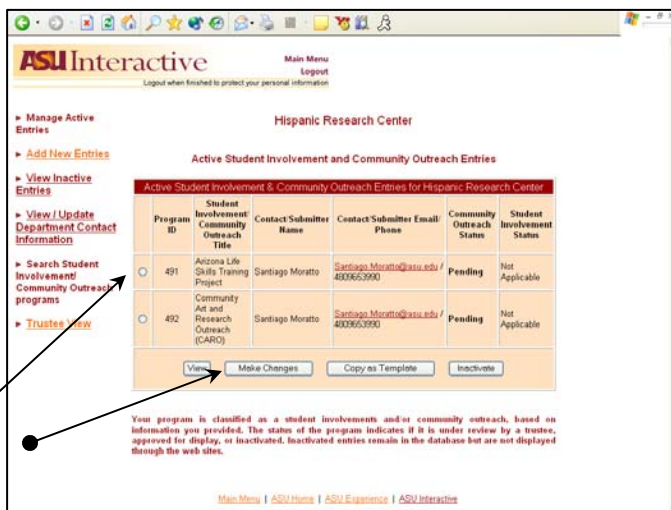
ASU Interactive

Main Menu
Logout
Logout when finished to protect your personal information

► Manage Active Entries

► Add New Entries

► View Inactive Entries

► View / Update Department Contact Information

► Search Student Involvement/ Community Outreach programs

► Trustee View

Hispanic Research Center

Active Student Involvement and Community Outreach Entries

Active Student Involvement & Community Outreach Entries for Hispanic Research Center

| | Program ID | Student Involvement/ Community Outreach Title | Contact/Submitter Name | Contact/Submitter Email/ Phone | Community Outreach Status | Student Involvement Status |
|---|---|---|---|---|---|---|
| ○ | 491 | Arizona Life Skills Training Project | Santiago Moratto | Santiago.Moratto@asu.edu / 4809653990 | Pending | Not Applicable |
| ○ | 492 | Community Art and Research Outreach (CARO) | Santiago Moratto | Santiago.Moratto@asu.edu / 4809653990 | Pending | Not Applicable |

View | Make Changes | Copy as Template | Inactivate

Your program is classified as a student involvements and/or community outreach, based on information you provided. The status of the program indicates if it is under review by a trustee, approved for display, or inactivated. Inactivated entries remain in the database but are not displayed through the web sites.

Main Menu | ASU Home | ASU Experience | ASU Interactive